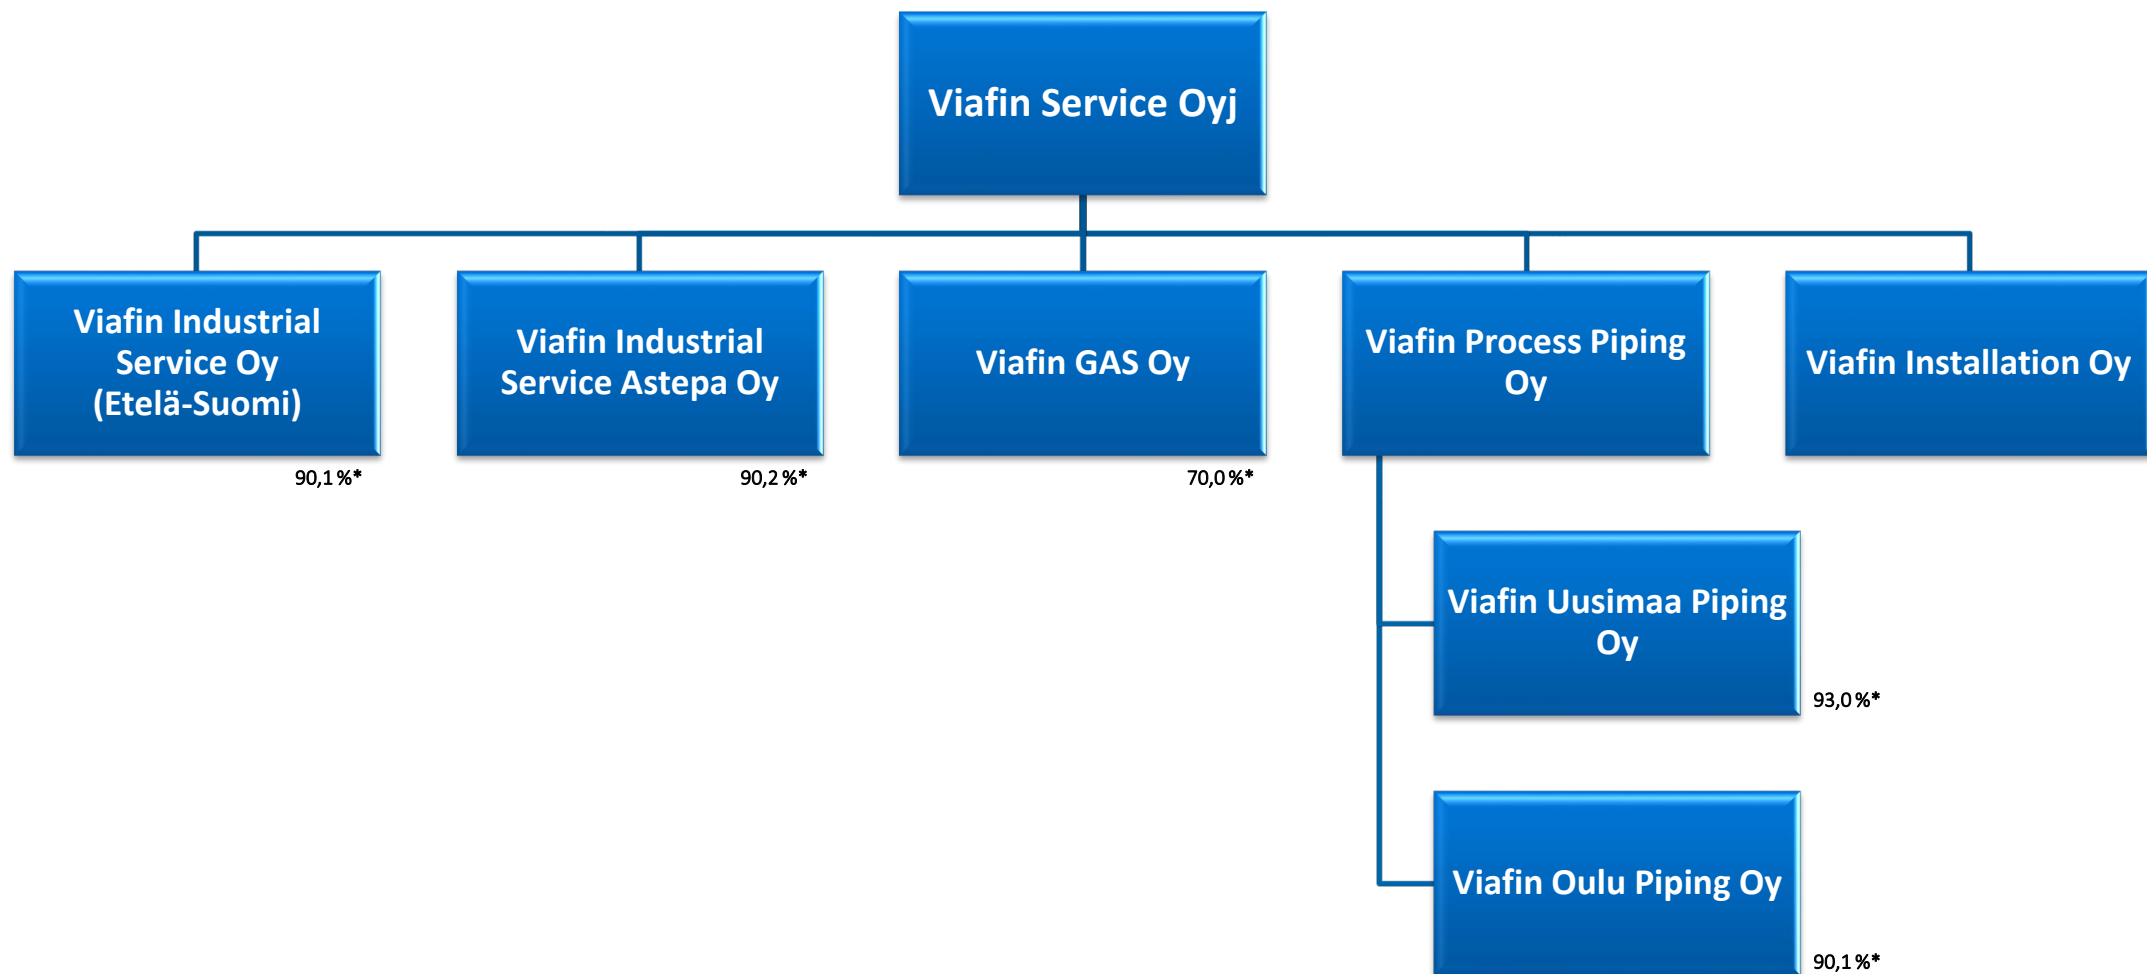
Viafin Service Oyj

Viafin Industrial Service Oy (Etelä-Suomi)

90,1 %*

Viafin Industrial Service Astepa Oy

90,2 %*

Viafin GAS Oy

70,0 %*

Viafin Process Piping Oy

Viafin Installation Oy

Viafin Uusimaa Piping Oy

93,0 %*

Viafin Oulu Piping Oy

90,1 %*